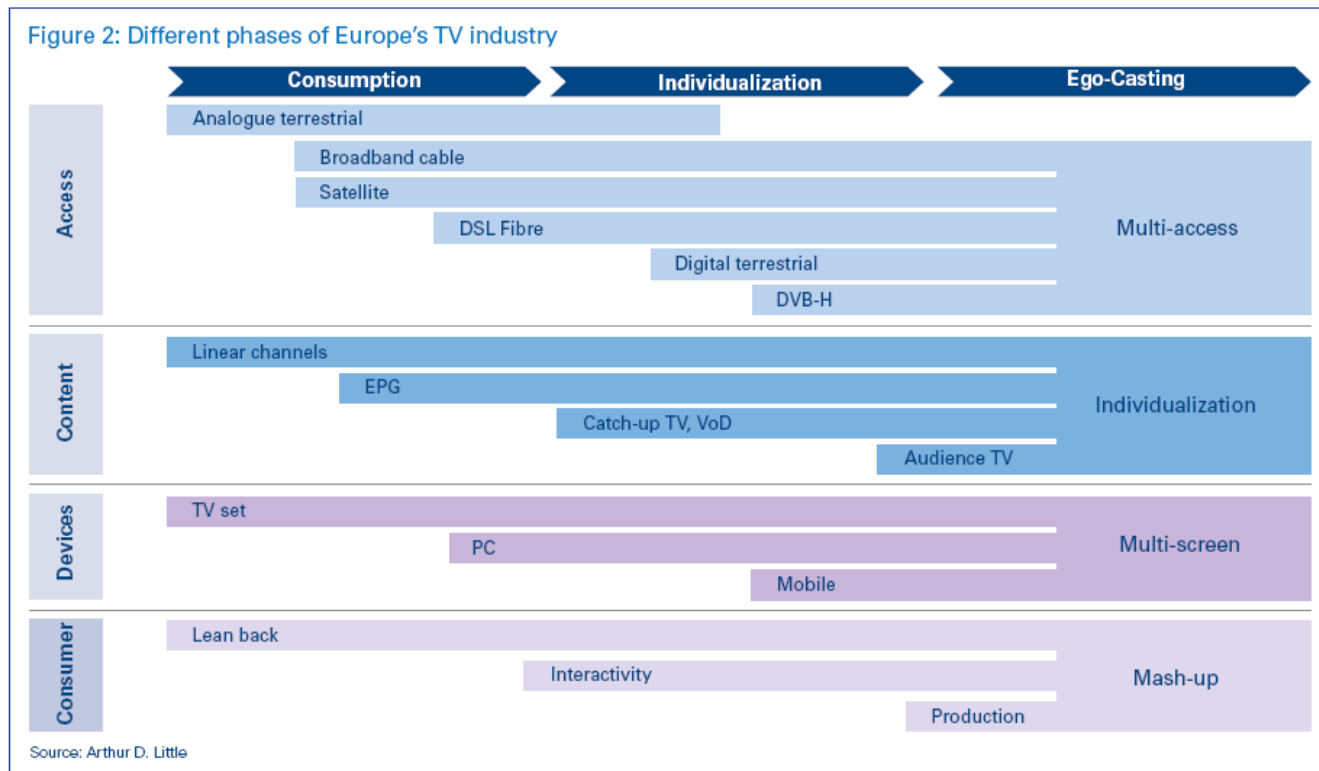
Figure 2: Different phases of Europe's TV industry

Consumption
Individualization
Ego-Casting

Access
Analogue terrestrial
Broadband cable
Satellite
DSL Fibre
Digital terrestrial
DVB-H
Multi-access

Content
Linear channels
EPG
Catch-up TV, VoD
Audience TV
Individualization

Devices
TV set
PC
Mobile
Multi-screen

Consumer
Lean back
Interactivity
Production
Mash-up

Source: Arthur D. Little